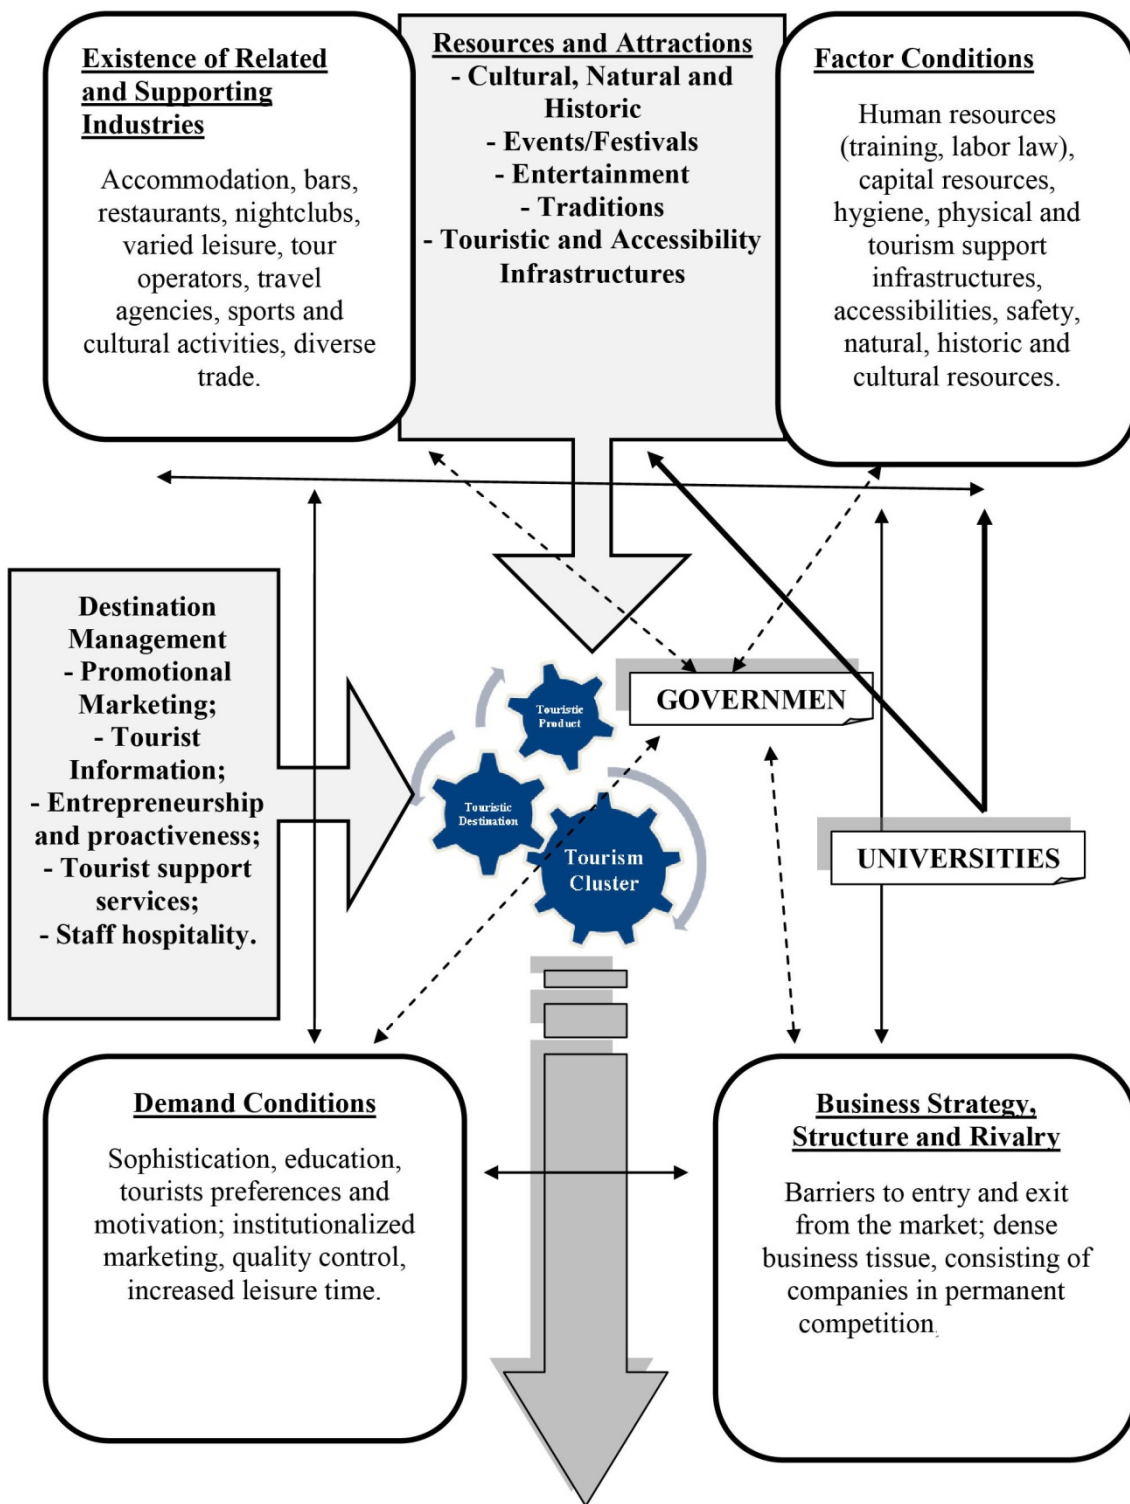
Existence of Related and Supporting Industries

Accommodation, bars, restaurants, nightclubs, varied leisure, tour operators, travel agencies, sports and cultural activities, diverse trade.

Resources and Attractions
- Cultural, Natural and Historic
- Events/Festivals
- Entertainment
- Traditions
- Touristic and Accessibility Infrastructures

Factor Conditions

Human resources (training, labor law), capital resources, hygiene, physical and tourism support infrastructures, accessibilities, safety, natural, historic and cultural resources.

Destination Management
- Promotional Marketing;
- Tourist Information;
- Entrepreneurship and proactiveness;
- Tourist support services;
- Staff hospitality.

Touristic Product

Touristic Destination

Tourism Cluster

GOVERNMEN

UNIVERSITIES

Demand Conditions

Sophistication, education, tourists preferences and motivation; institutionalized marketing, quality control, increased leisure time.

Business Strategy, Structure and Rivalry

Barriers to entry and exit from the market; dense business tissue, consisting of companies in permanent competition.